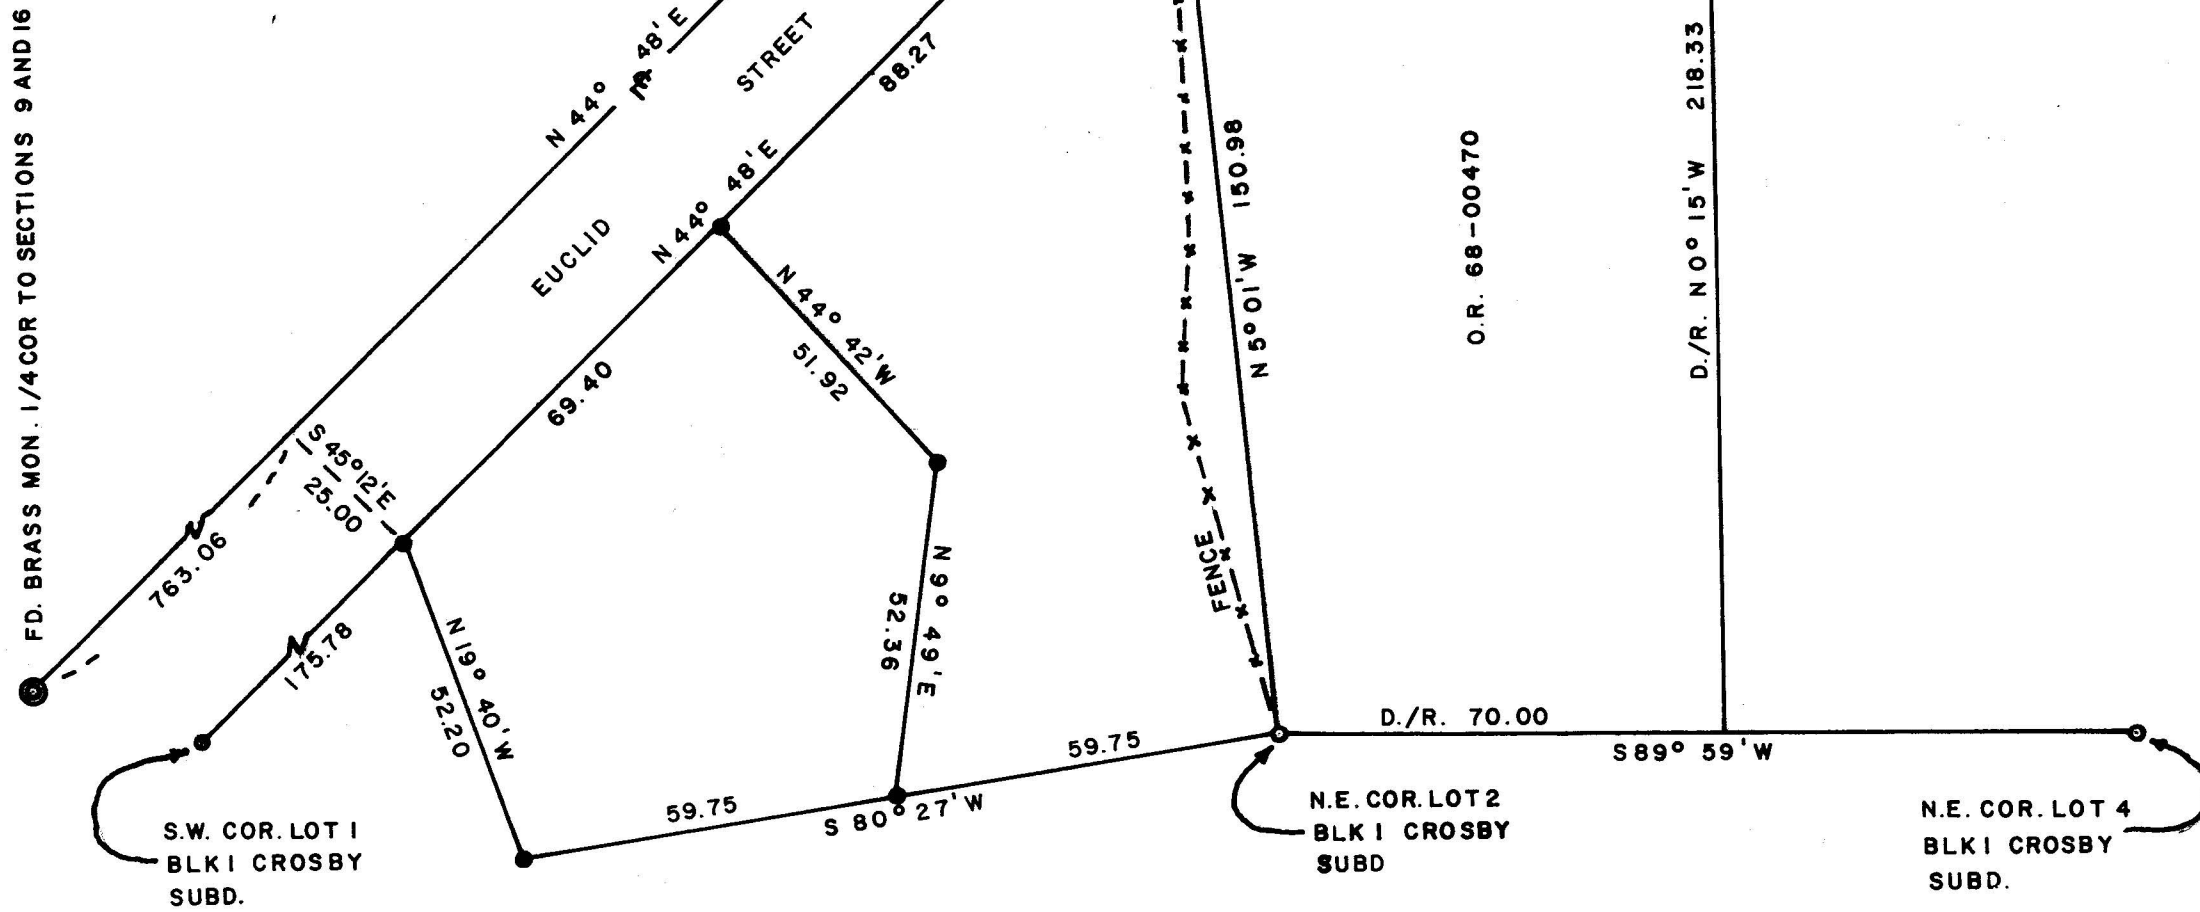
FD. BRASS MON. 1/4 COR TO SECTIONS 9 AND 16

N 44° 48' E

EUCLID STREET

88.27

N 44° 48' E

N 44° 42' W

51.92

69.40

S 45° 12' E

25.00

763.06

175.78

N 19° 40' W

52.20

N 9° 49' E

52.36

59.75

S 80° 27' W

59.75

FENCE

N 5° 01' W 150.98

O.R. 68-00470

D./R. N 0° 15' W 218.33

D./R. 70.00

S 89° 59' W

S.W. COR. LOT 1 BLK 1 CROSBY SUBD.

N.E. COR. LOT 2 BLK 1 CROSBY SUBD

N.E. COR. LOT 4 BLK 1 CROSBY SUBD.